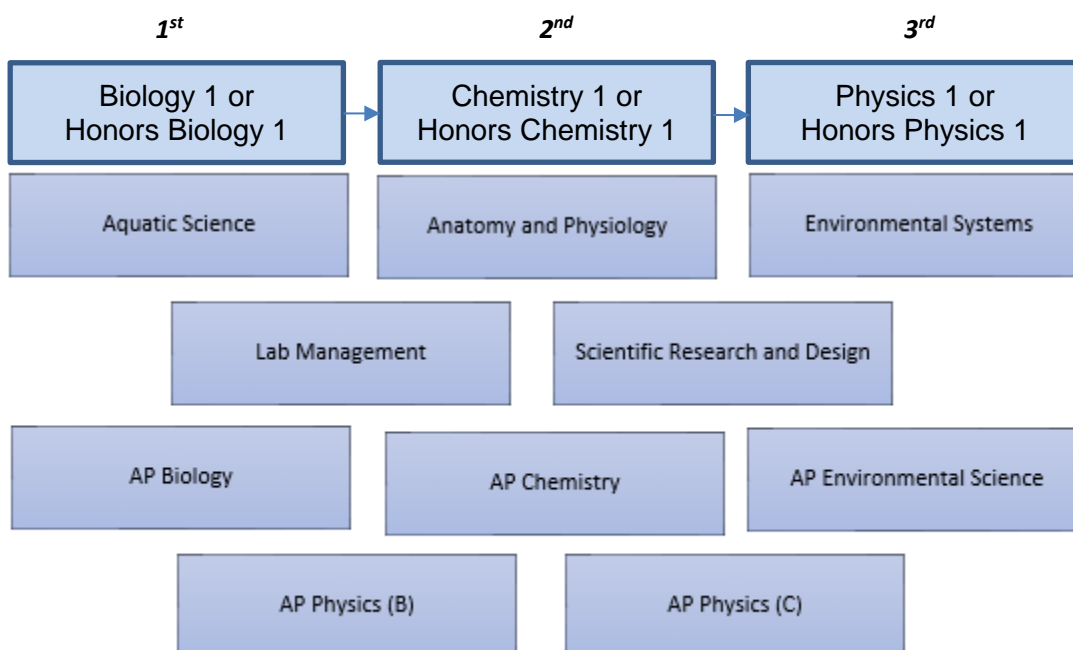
$1^{st}$

Biology 1 or Honors Biology 1

$2^{nd}$

Chemistry 1 or Honors Chemistry 1

$3^{rd}$

Physics 1 or Honors Physics 1

Aquatic Science

Anatomy and Physiology

Environmental Systems

Lab Management

Scientific Research and Design

AP Biology

AP Chemistry

AP Environmental Science

AP Physics (B)

AP Physics (C)